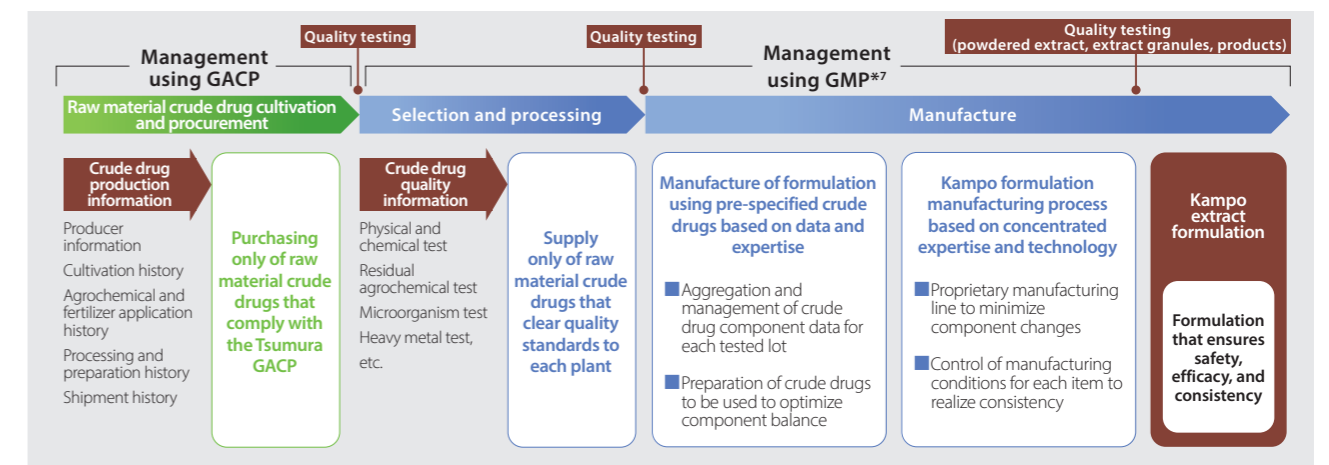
Management using GACP

Quality testing

Quality testing

Management using GMP$^{*7}$

Quality testing (powdered extract, extract granules, products)

Raw material crude drug cultivation and procurement

Selection and processing

Manufacture

Crude drug production information

Producer information

Cultivation history

Agrochemical and fertilizer application history

Processing and preparation history

Shipment history

Purchasing only of raw material crude drugs that comply with the Tsumura GACP

Crude drug quality information

Physical and chemical test

Residual agrochemical test

Microorganism test

Heavy metal test, etc.

Supply only of raw material crude drugs that clear quality standards to each plant

Manufacture of formulation using pre-specified crude drugs based on data and expertise

■ Aggregation and management of crude drug component data for each tested lot

■ Preparation of crude drugs to be used to optimize component balance

Kampo formulation manufacturing process based on concentrated expertise and technology

■ Proprietary manufacturing line to minimize component changes

■ Control of manufacturing conditions for each item to realize consistency

Kampo extract formulation

Formulation that ensures safety, efficacy, and consistency